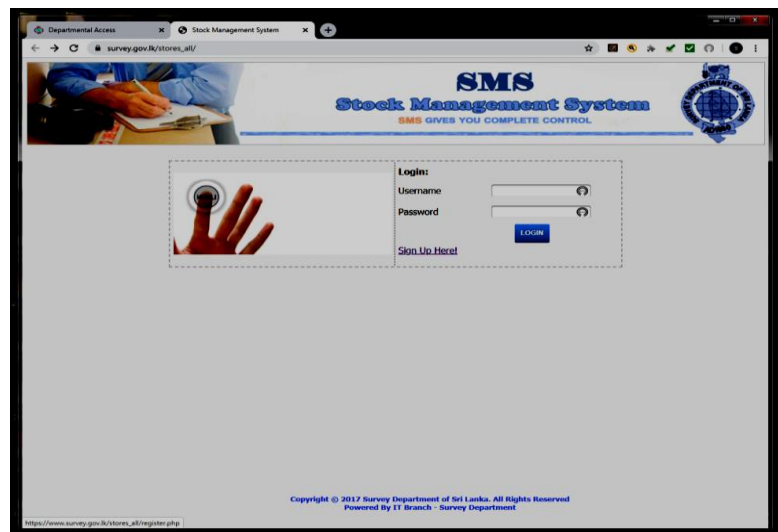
Departmental Access
Stock Management System
survey.gov.lk/stores_all/

SMS
Stock Management System
SMS GIVES YOU COMPLETE CONTROL

SURVEY DEPARTMENT OF SRI LANKA

Login:
Username
Password
LOGIN
Sign Up Here!

Copyright © 2017 Survey Department of Sri Lanka. All Rights Reserved
Powered By IT Branch - Survey Department

https://www.survey.gov.lk/stores_all/register.php